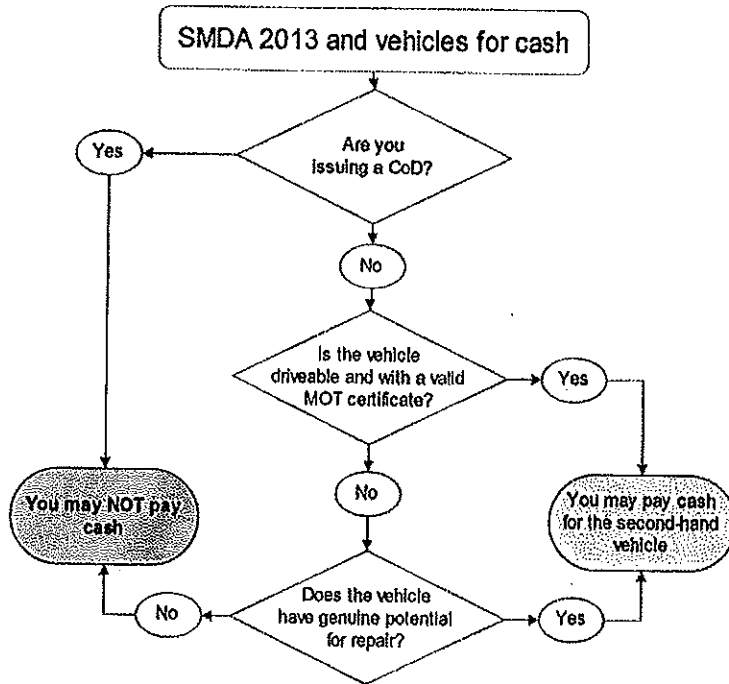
SMDA 2013 and vehicles for cash

Are you issuing a CoD?

Yes

No

Is the vehicle driveable and with a valid MOT certificate?

Yes

No

You may NOT pay cash

You may pay cash for the second-hand vehicle

Does the vehicle have genuine potential for repair?

No

Yes